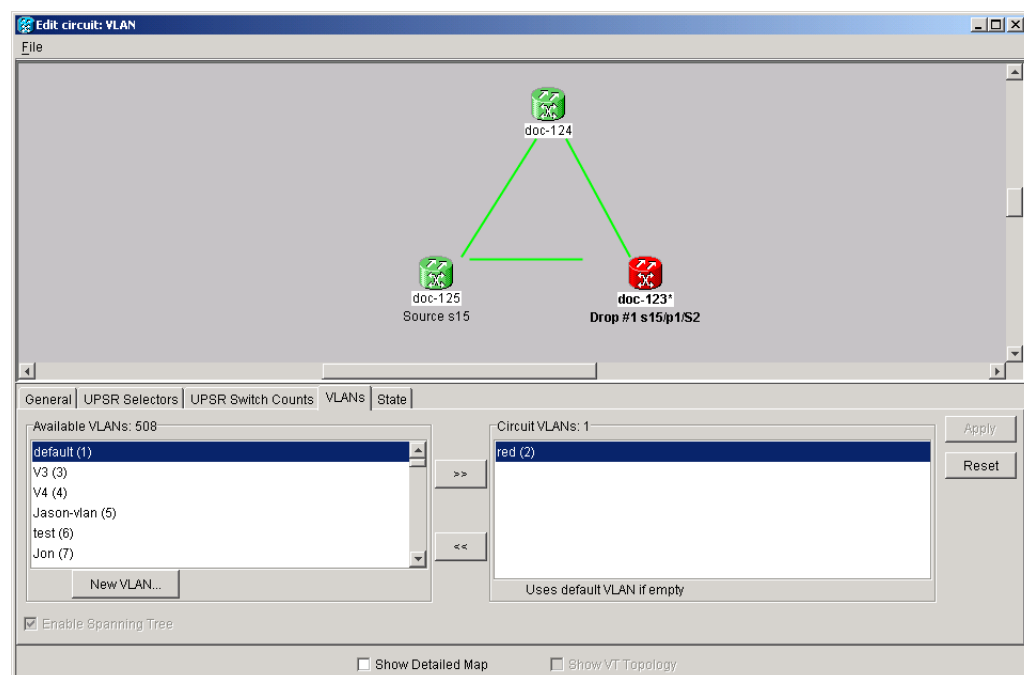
Edit circuit: VLAN
File

doc-124
doc-125
Source s15
doc-123*
Drop #1 s15/p1/S2

General | UPSR Selectors | UPSR Switch Counts | VLANs | State

Available VLANs: 508
default (1)
V3 (3)
V4 (4)
Jason-vlan (5)
test (6)
Jon (7)
New VLAN...

>>
<<

Circuit VLANs: 1
red (2)
Uses default VLAN if empty

Apply
Reset

☑ Enable Spanning Tree

☐ Show Detailed Map
☐ Show VT Topology